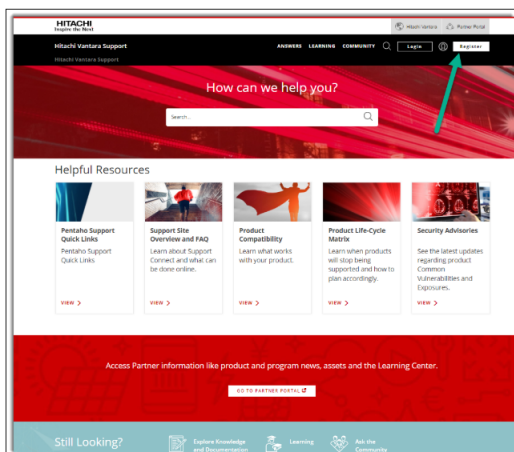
HITACHI
Inspire the Next

Hitachi Vantara    Partner Portal

Hitachi Vantara Support

ANSWERS    LEARNING    COMMUNITY    Login    Register

Hitachi Vantara Support

How can we help you?

Search...

Helpful Resources

Pentaho Support Quick Links
Pentaho Support Quick Links
VIEW >

Support Site Overview and FAQ
Learn about Support Connect and what can be done online.
VIEW >

Product Compatibility
Learn what works with your product.
VIEW >

Product Life-Cycle Matrix
Learn when products will stop being supported and how to plan accordingly.
VIEW >

Security Advisories
See the latest updates regarding product Common Vulnerabilities and Exposures.
VIEW >

Access Partner information like product and program news, assets and the Learning Center.

GO TO PARTNER PORTAL

Still Looking?

Explore Knowledge and Documentation

Learning

Ask the Community